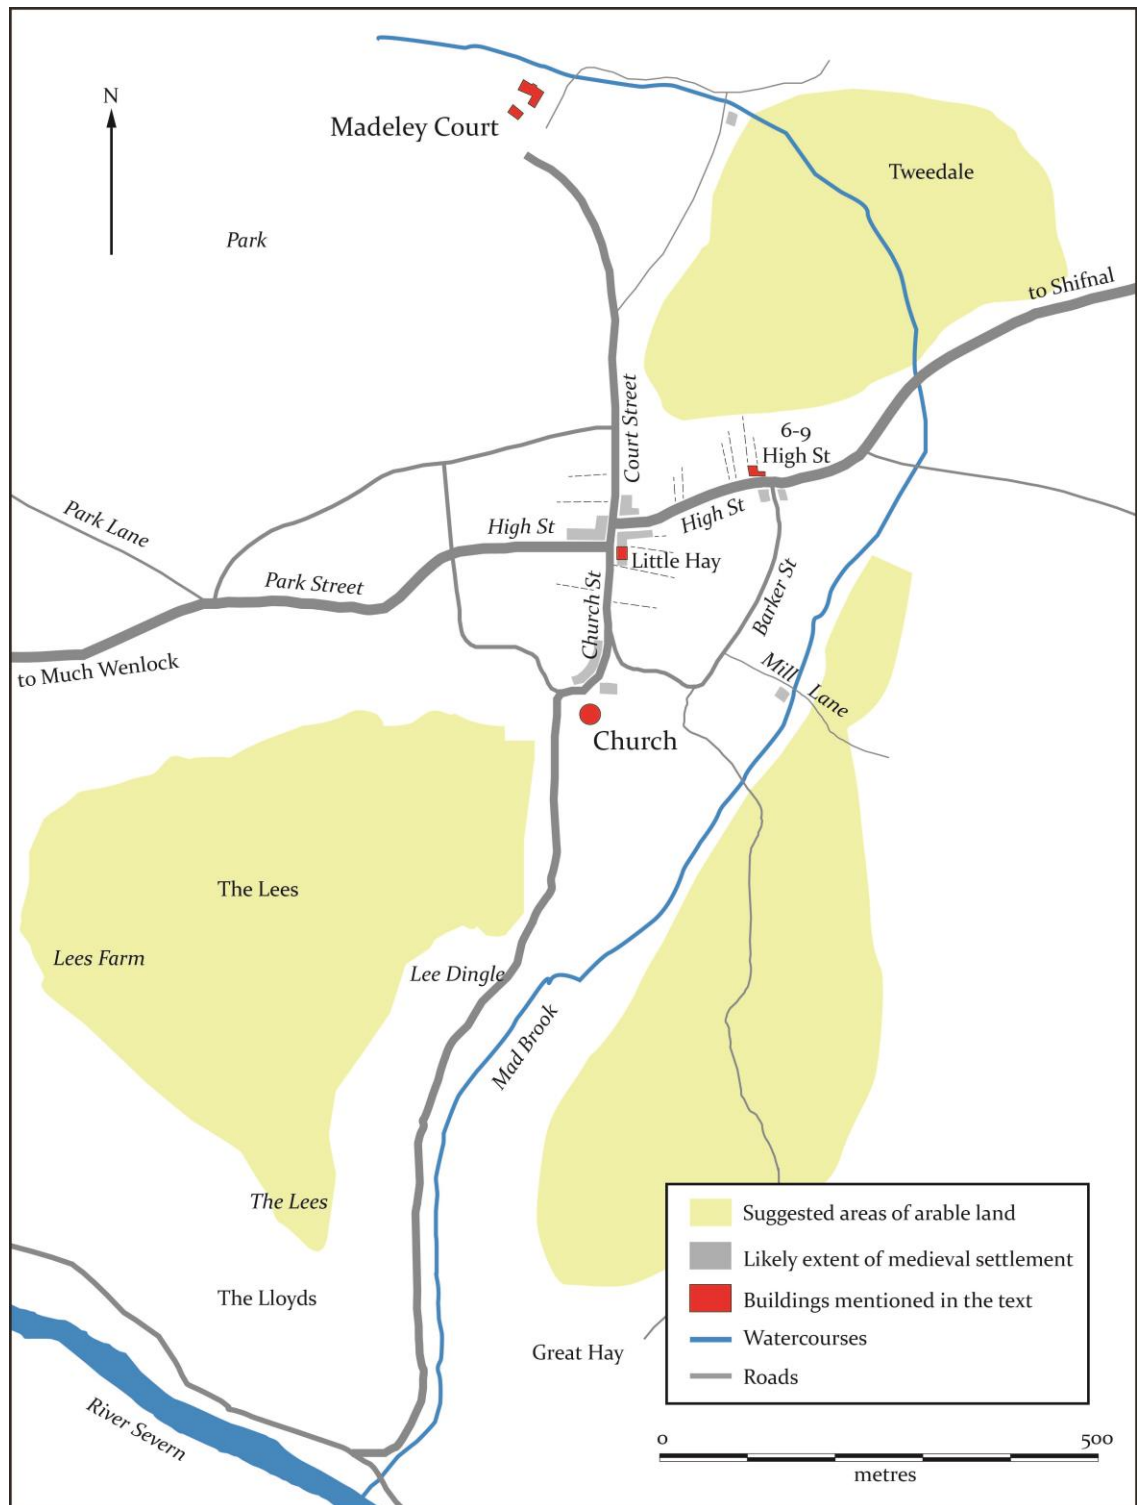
N

Madeley Court

Park

Tweedale

to Shifnal

Court Street

6-9 High St

Park Lane

High St

High St

Little Hay

Park Street

Church St

Barker St

to Much Wenlock

Mill Lane

Church

The Lees

Lees Farm

Lee Dingle

Mad Brook

The Lees

The Lloyds

Great Hay

River Severn

Suggested areas of arable land
Likely extent of medieval settlement
Buildings mentioned in the text
Watercourses
Roads

0
500
metres